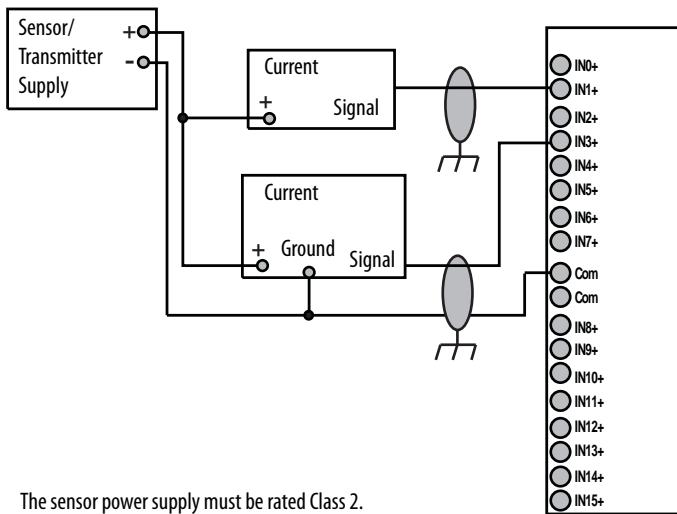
Sensor/ Transmitter Supply
+
-

Current
+
Signal

Current
+
Ground
Signal

IN0+
IN1+
IN2+
IN3+
IN4+
IN5+
IN6+
IN7+
Com
Com
IN8+
IN9+
IN10+
IN11+
IN12+
IN13+
IN14+
IN15+

The sensor power supply must be rated Class 2.